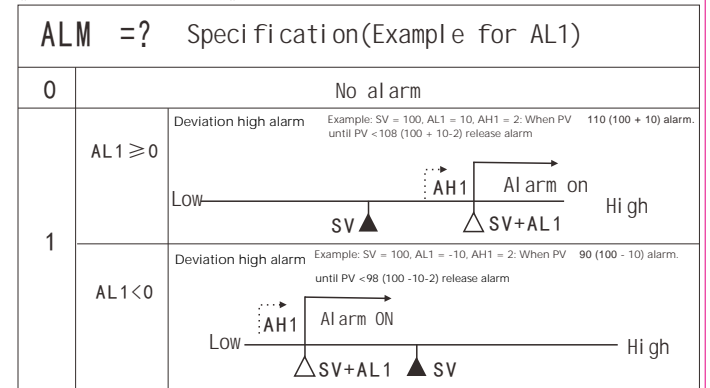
| ALM =? | Specification(Example for AL1) | |
|---|---|---|
| 0 | No alarm | |
| 1 | AL1≥0 | Deviation high alarm Example: SV = 100, AL1 = 10, AH1 = 2: When PV 110 (100 + 10) alarm. until PV <108 (100 + 10-2) release alarm<br>AH1 Alarm on<br>Low High<br>SV SV+AL1 |
| | AL1<0 | Deviation high alarm Example: SV = 100, AL1 = -10, AH1 = 2: When PV 90 (100 - 10) alarm. until PV <98 (100 -10-2) release alarm<br>AH1 Alarm ON<br>Low High<br>SV+AL1 SV |